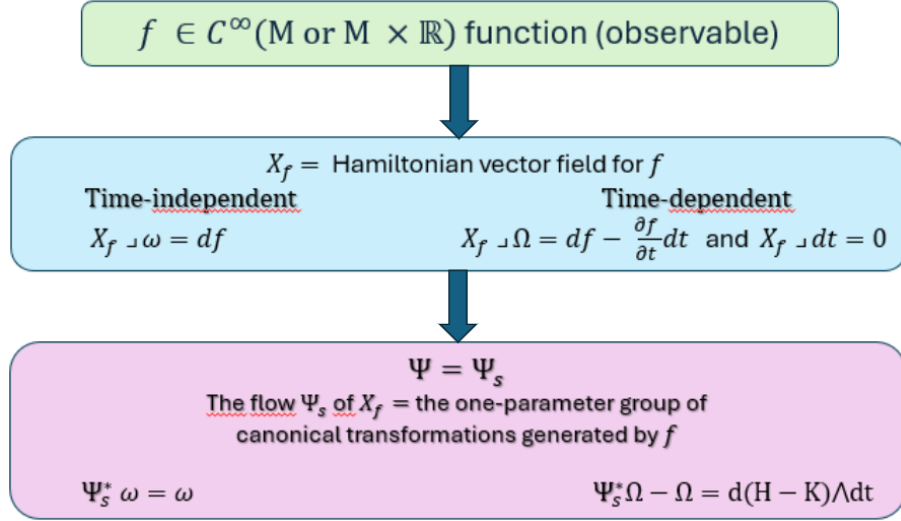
$f \in C^{\infty}(\mathrm{M} \text{ or } \mathrm{M} \times \mathbb{R})$ function (observable)

$X_f =$ Hamiltonian vector field for $f$

Time-independent

$X_f \lrcorner\, \omega = df$

Time-dependent

$X_f \lrcorner\, \Omega = df - \frac{\partial f}{\partial t}dt$ and $X_f \lrcorner\, dt = 0$

$\Psi = \Psi_s$

The flow $\Psi_s$ of $X_f$ = the one-parameter group of canonical transformations generated by $f$

$\Psi_s^* \omega = \omega$

$\Psi_s^* \Omega - \Omega = \mathrm{d}(\mathrm{H} - \mathrm{K}) \wedge \mathrm{dt}$